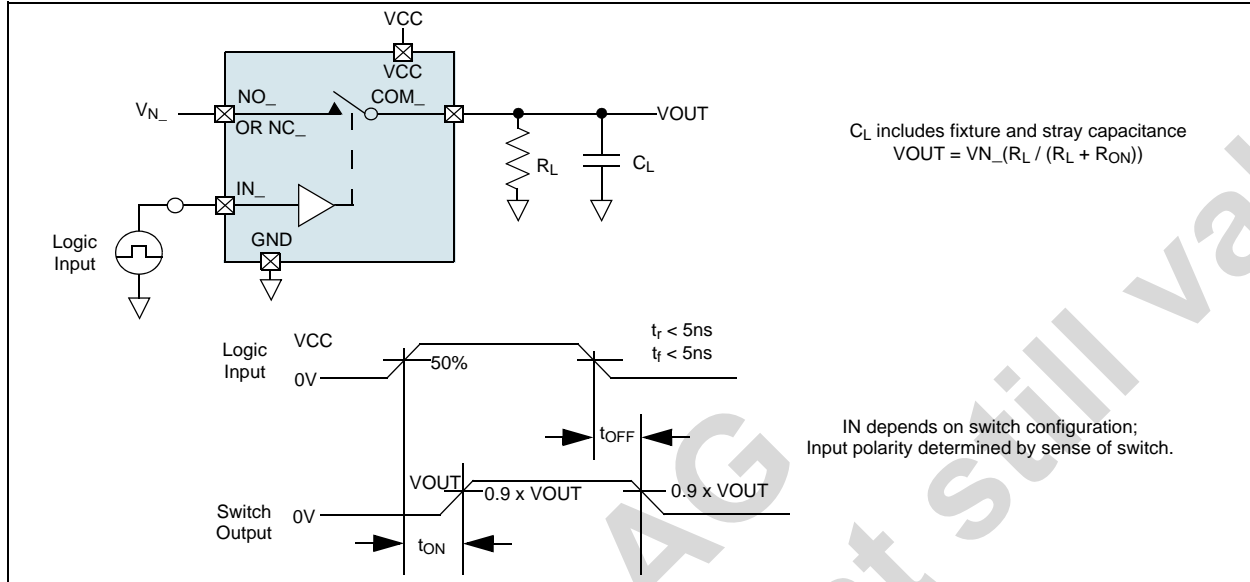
VCC
VCC
$V_{N\_}$
NO_
OR NC_
COM_
VOUT
$R_L$
$C_L$
IN_
GND
Logic Input

$C_L$ includes fixture and stray capacitance
VOUT = VN_($R_L$ / ($R_L$ + $R_{ON}$))

Logic Input
VCC
0V
50%
$t_r$ < 5ns
$t_f$ < 5ns
$t_{OFF}$

IN depends on switch configuration;
Input polarity determined by sense of switch.

Switch Output
0V
VOUT
0.9 x VOUT
0.9 x VOUT
$t_{ON}$

AG
still va